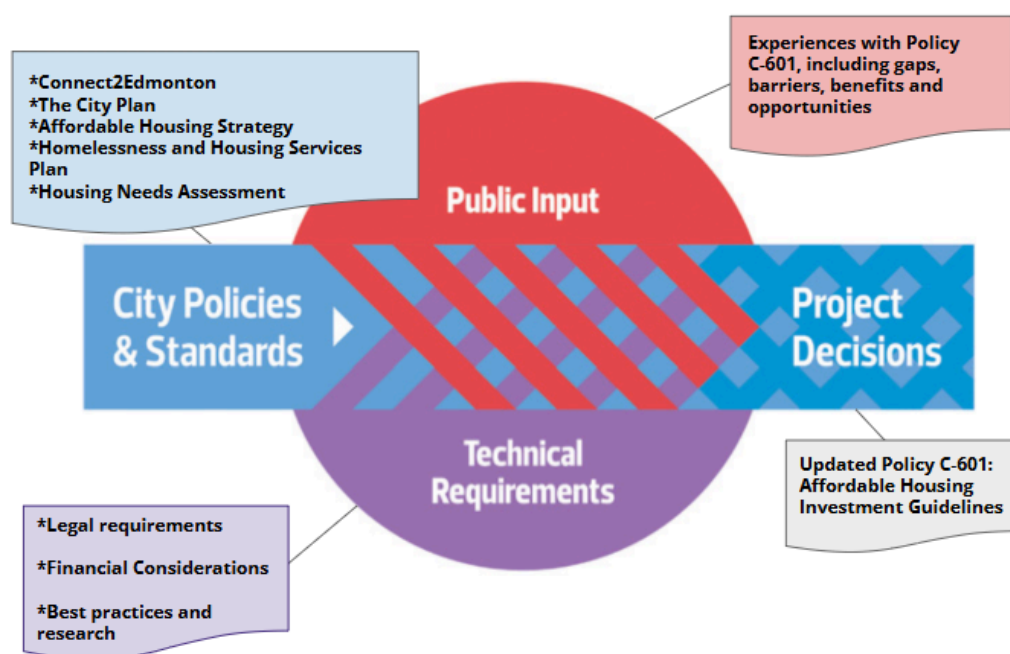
*Connect2Edmonton
*The City Plan
*Affordable Housing Strategy
*Homelessness and Housing Services Plan
*Housing Needs Assessment

Experiences with Policy C-601, including gaps, barriers, benefits and opportunities

Public Input

City Policies & Standards

Project Decisions

Technical Requirements

Updated Policy C-601: Affordable Housing Investment Guidelines

*Legal requirements

*Financial Considerations

*Best practices and research